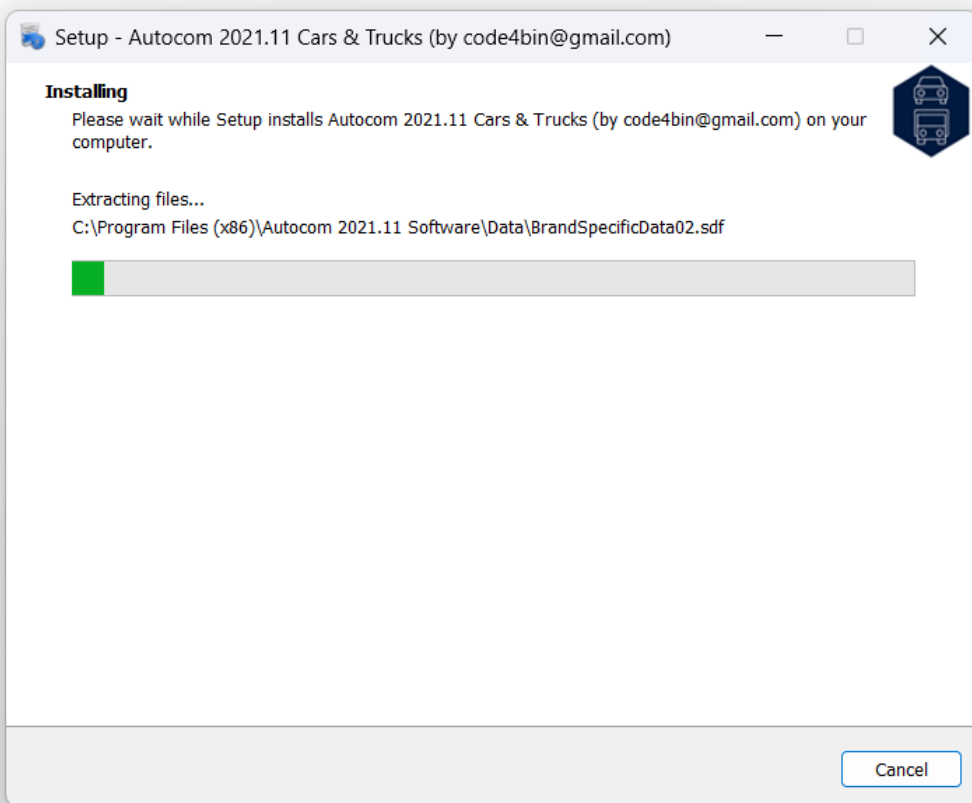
Setup - Autocom 2021.11 Cars & Trucks (by code4bin@gmail.com)

Installing

Please wait while Setup installs Autocom 2021.11 Cars & Trucks (by code4bin@gmail.com) on your computer.

Extracting files...

C:\Program Files (x86)\Autocom 2021.11 Software\Data\BrandSpecificData02.sdf

Cancel